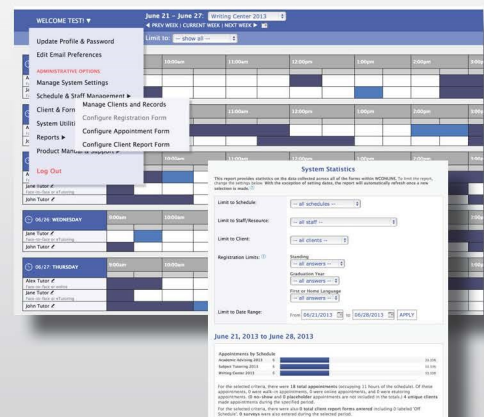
WELCOME TEST! ▼

June 21 – June 27: Writing Center 2013

◄ PREV WEEK | CURRENT WEEK | NEXT WEEK ►

Limit to: -- show all --

Update Profile & Password

Edit Email Preferences

ADMINISTRATIVE OPTIONS:

Manage System Settings

Schedule & Staff Management ►

Client & Form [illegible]

System Utiliti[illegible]

Reports ►

Product Manual & Support ►

Log Out

Manage Clients and Records

Configure Registration Form

Configure Appointment Form

Configure Client Report Form

10:00am

11:00am

12:00pm

1:00pm

2:00pm

3:00pm

06/26: WEDNESDAY

9:00am

06/27: THURSDAY

Jane Tutor

John Tutor

Alex Tutor

System Statistics

This report provides statistics on the data collected across all of the forms within WCONLINE. To limit the report, change the settings below. With the exception of setting dates, the report will automatically refresh once a new selection is made.

Limit to Schedule: -- all schedules --

Limit to Staff/Resource: -- all staff --

Limit to Client: -- all clients --

Registration Limits: Standing -- all answers --

Graduation Year -- all answers --

First or Home Language -- all answers --

Limit to Date Range: From 06/21/2013 to 06/28/2013 APPLY

June 21, 2013 to June 28, 2013

Appointments by Schedule

Academic Advising 2013

Subject Tutoring 2013

Writing Center 2013

For the selected criteria, there were 18 total appointments (occupying 11 hours of the schedules). Of these appointments, 0 were walk-in appointments, 0 were online appointments, and 0 were e-tutoring appointments. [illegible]

For the selected criteria, there were also 0 total client report forms entered (including 0 labeled 'Off Schedule'). 0 surveys were also entered during the selected period.